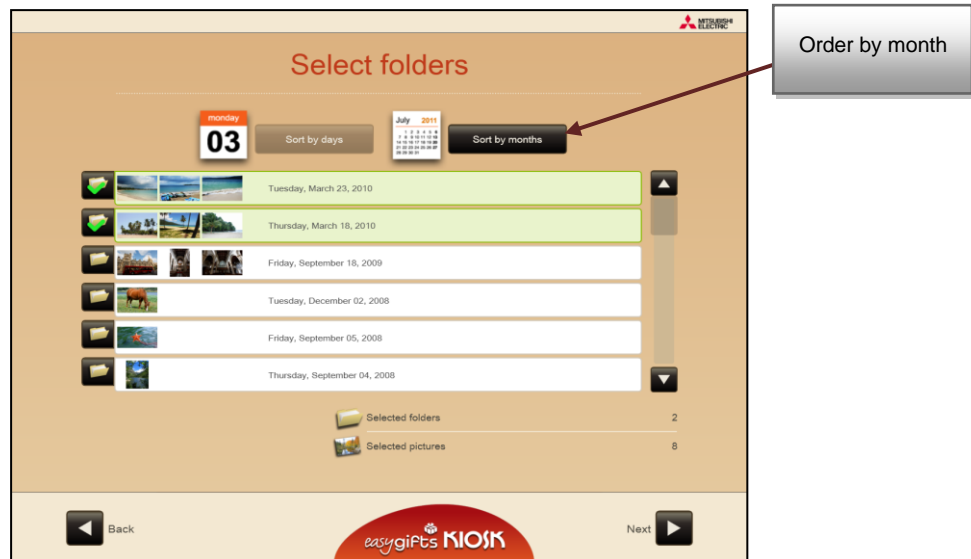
MITSUBISHI ELECTRIC

Order by month

Select folders

monday
03

Sort by days

July 2011

Sort by months

Tuesday, March 23, 2010

Thursday, March 18, 2010

Friday, September 18, 2009

Tuesday, December 02, 2008

Friday, September 05, 2008

Thursday, September 04, 2008

Selected folders 2

Selected pictures 8

Back

easygifts KIOSK

Next